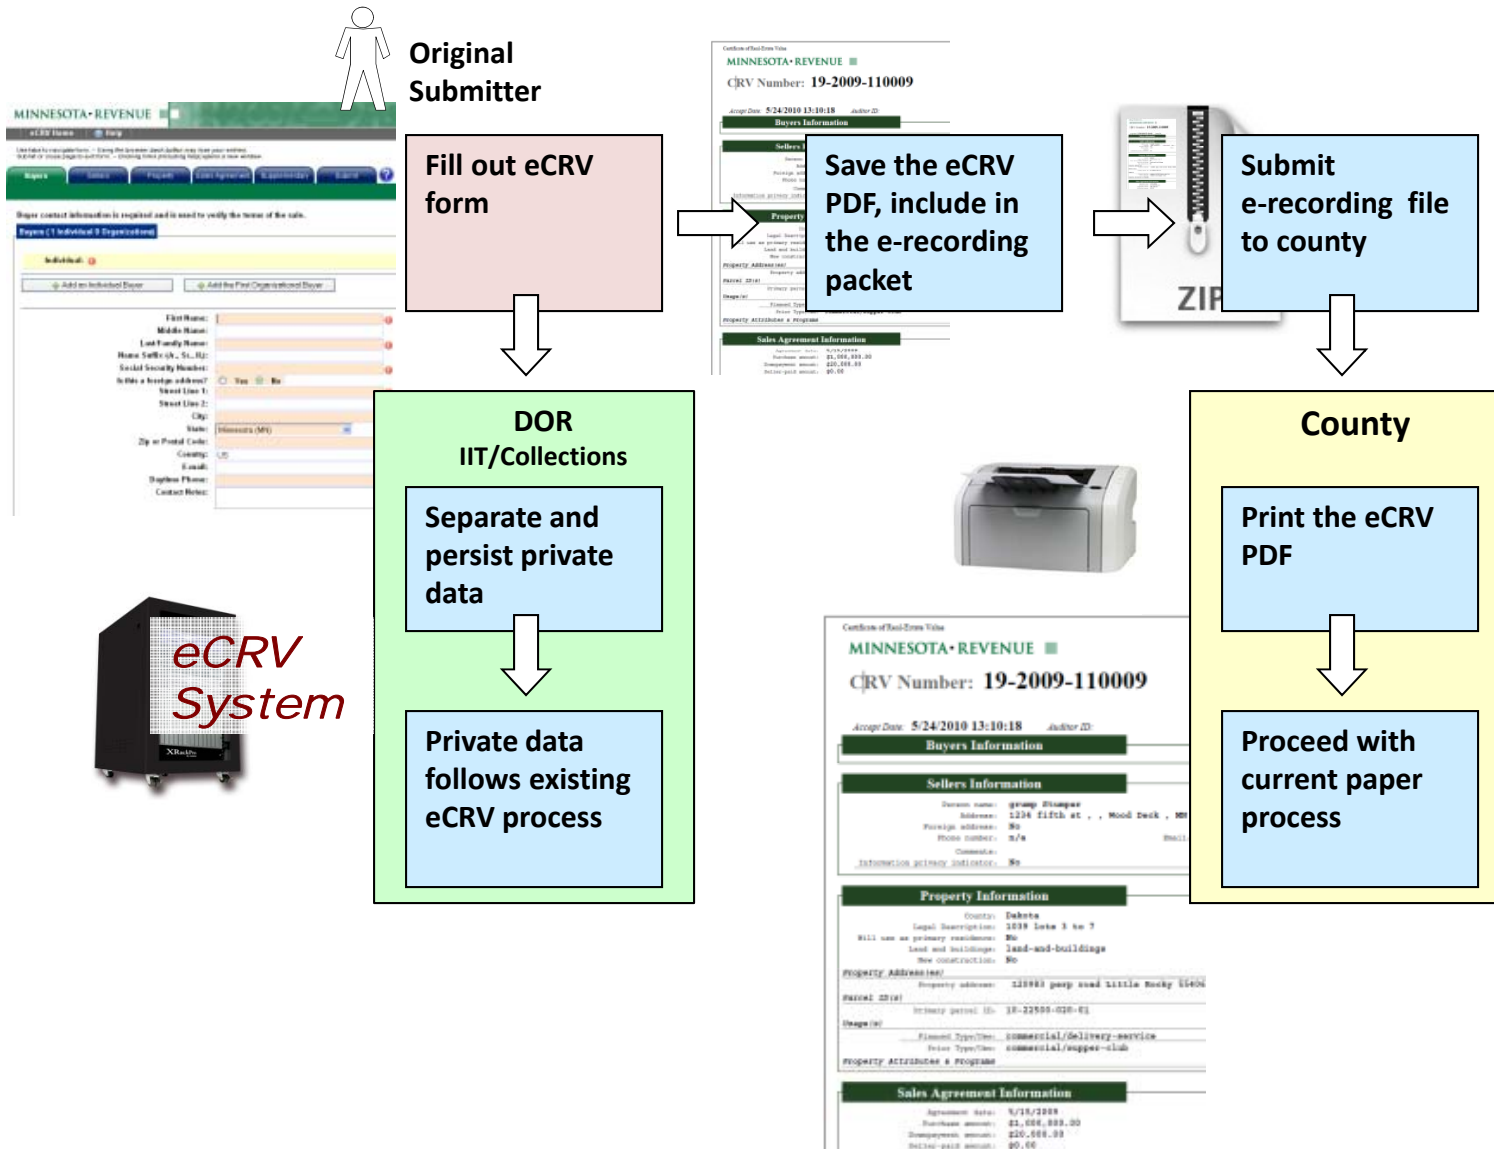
Original Submitter

MINNESOTA·REVENUE

Fill out eCRV form

MINNESOTA·REVENUE
CRV Number: 19-2009-110009
Accept Date: 5/24/2010 13:10:18
Buyers Information
Sales Agreement Information

Save the eCRV PDF, include in the e-recording packet

Submit e-recording file to county

ZIP

DOR
IIT/Collections

Separate and persist private data

Private data follows existing eCRV process

eCRV System

County

Print the eCRV PDF

Proceed with current paper process

Certificate of Real Estate Value
MINNESOTA·REVENUE
CRV Number: 19-2009-110009
Accept Date: 5/24/2010 13:10:18 Auditor ID:
Buyers Information
Sellers Information
Property Information
Sales Agreement Information